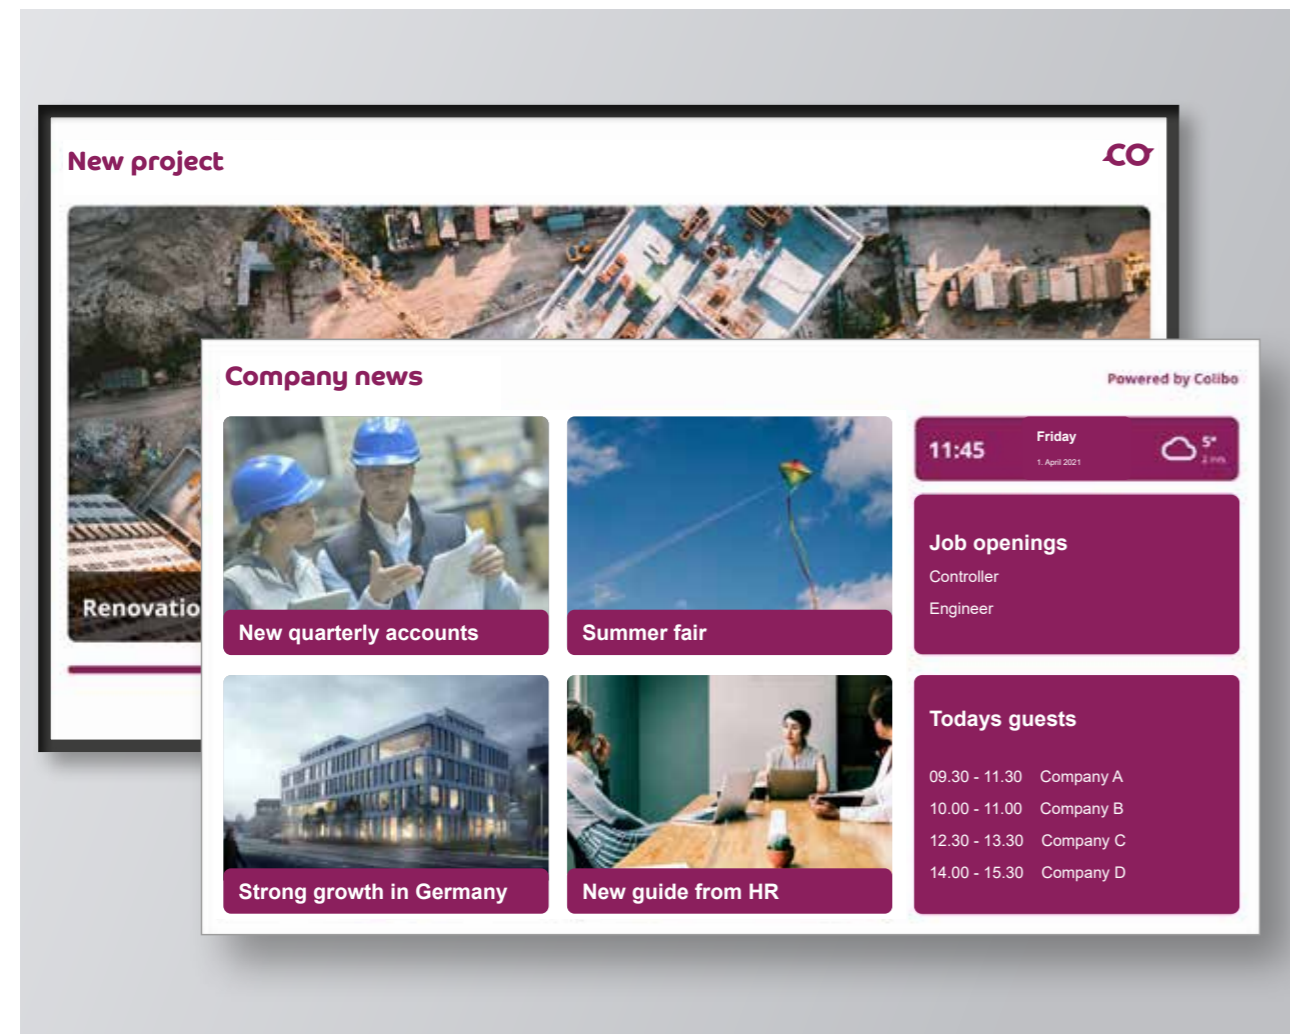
New project

CO

Renovatio

Company news

Powered by Colibo

New quarterly accounts

Summer fair

11:45 Friday 1. April 2021 5° 2 m/s

Job openings
Controller
Engineer

Strong growth in Germany

New guide from HR

Todays guests

09.30 - 11.30 Company A
10.00 - 11.00 Company B
12.30 - 13.30 Company C
14.00 - 15.30 Company D